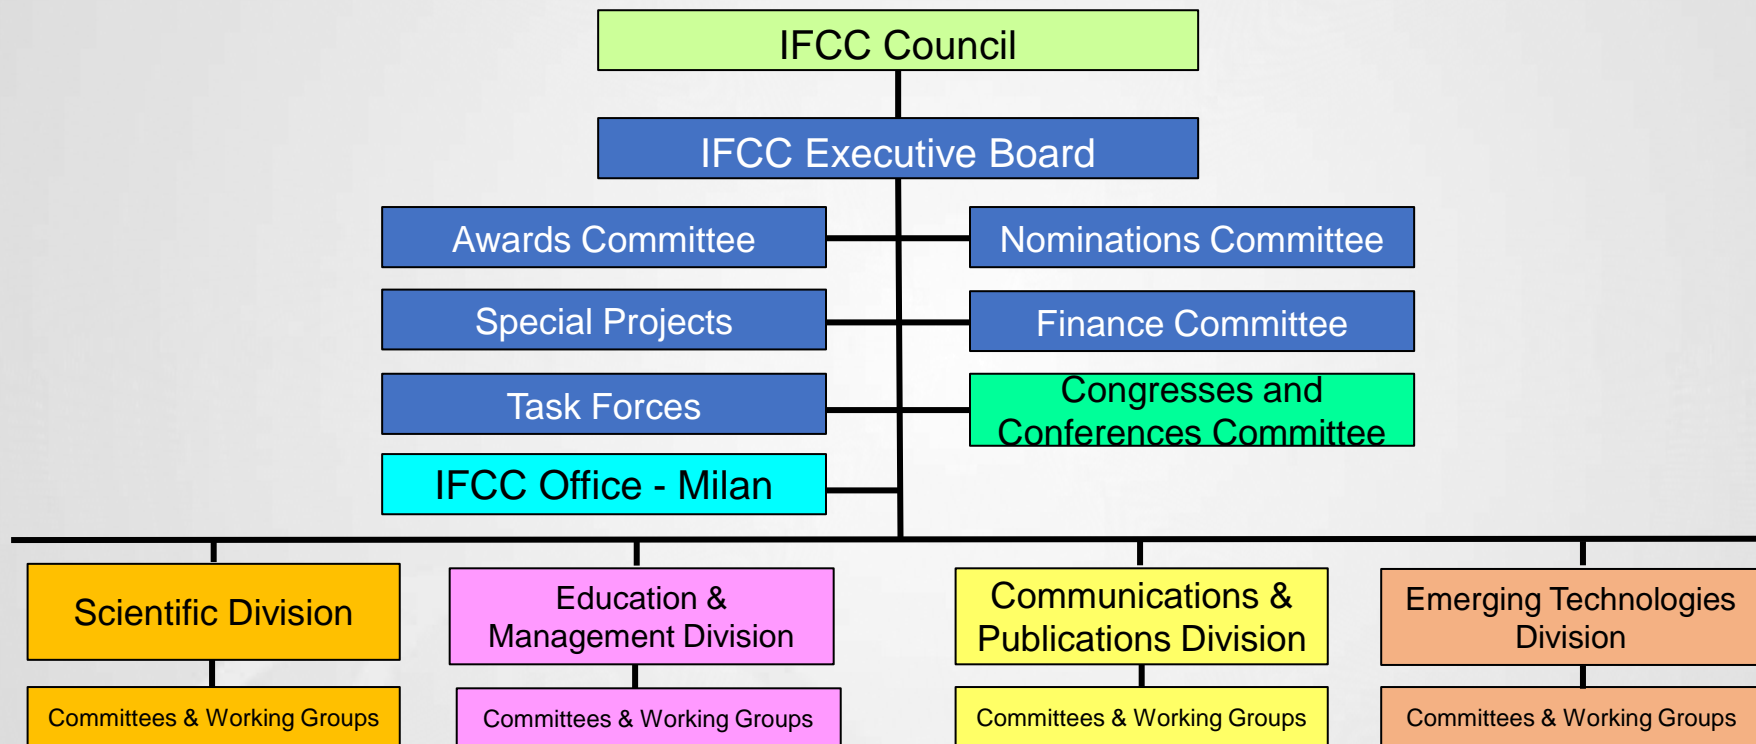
IFCC Council

IFCC Executive Board

Awards Committee

Nominations Committee

Special Projects

Finance Committee

Task Forces

Congresses and Conferences Committee

IFCC Office - Milan

Scientific Division

Committees & Working Groups

Education & Management Division

Committees & Working Groups

Communications & Publications Division

Committees & Working Groups

Emerging Technologies Division

Committees & Working Groups